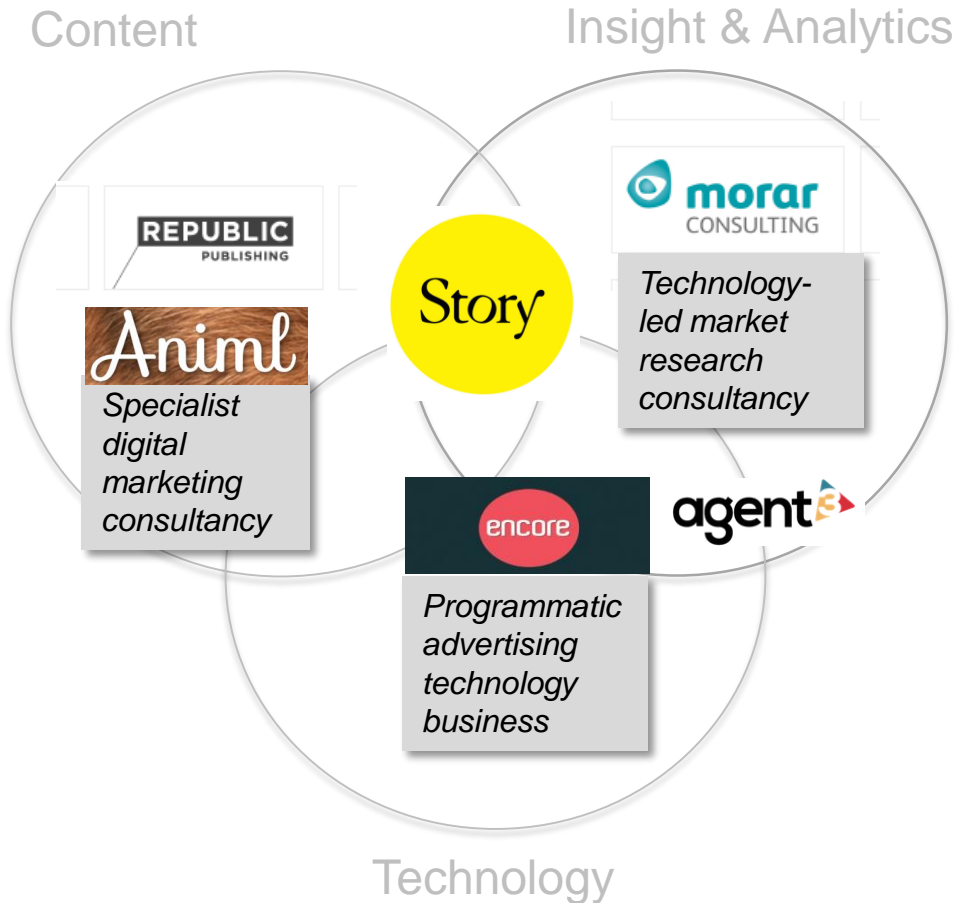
Content

Insight & Analytics

REPUBLIC
PUBLISHING

Story

morar
CONSULTING

Technology-led market research consultancy

Animl

Specialist digital marketing consultancy

encore

agent3

Programmatic advertising technology business

Technology